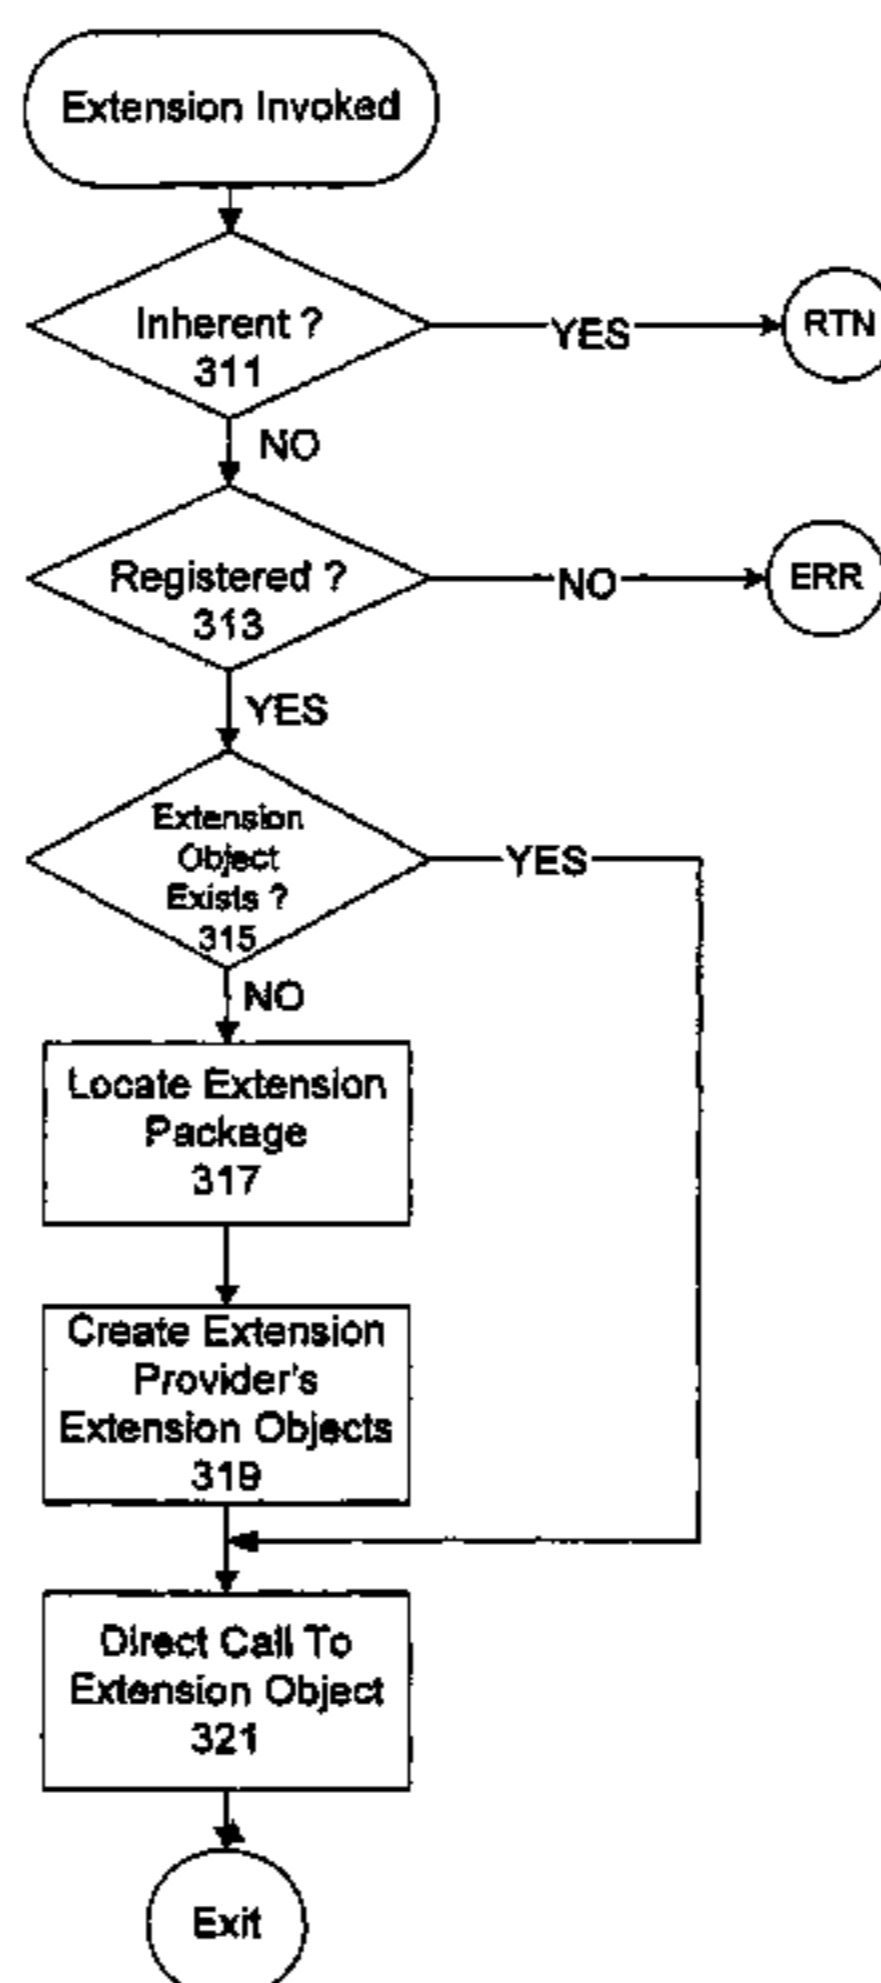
Extension Invoked

Inherent ?
311

YES

RTN

NO

Registered ?
313

NO

ERR

YES

Extension Object Exists ?
315

YES

NO

Locate Extension Package
317

Create Extension Provider's Extension Objects
319

Direct Call To Extension Object
321

Exit